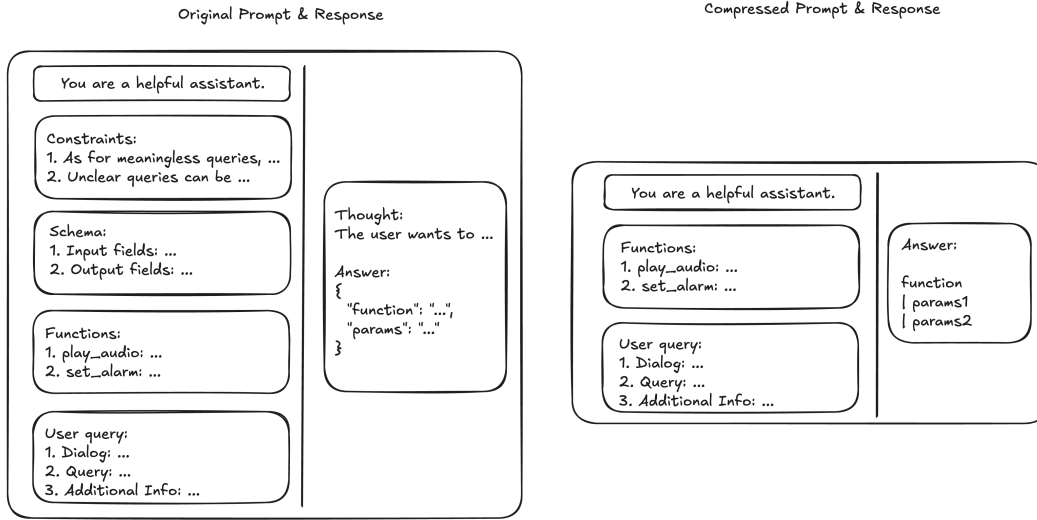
Original Prompt & Response

You are a helpful assistant.

Constraints:
1. As for meaningless queries, ...
2. Unclear queries can be ...

Schema:
1. Input fields: ...
2. Output fields: ...

Functions:
1. play_audio: ...
2. set_alarm: ...

User query:
1. Dialog: ...
2. Query: ...
3. Additional Info: ...

Thought:
The user wants to ...

Answer:
{
"function": "...",
"params": "..."
}

Compressed Prompt & Response

You are a helpful assistant.

Functions:
1. play_audio: ...
2. set_alarm: ...

User query:
1. Dialog: ...
2. Query: ...
3. Additional Info: ...

Answer:

function
| params1
| params2